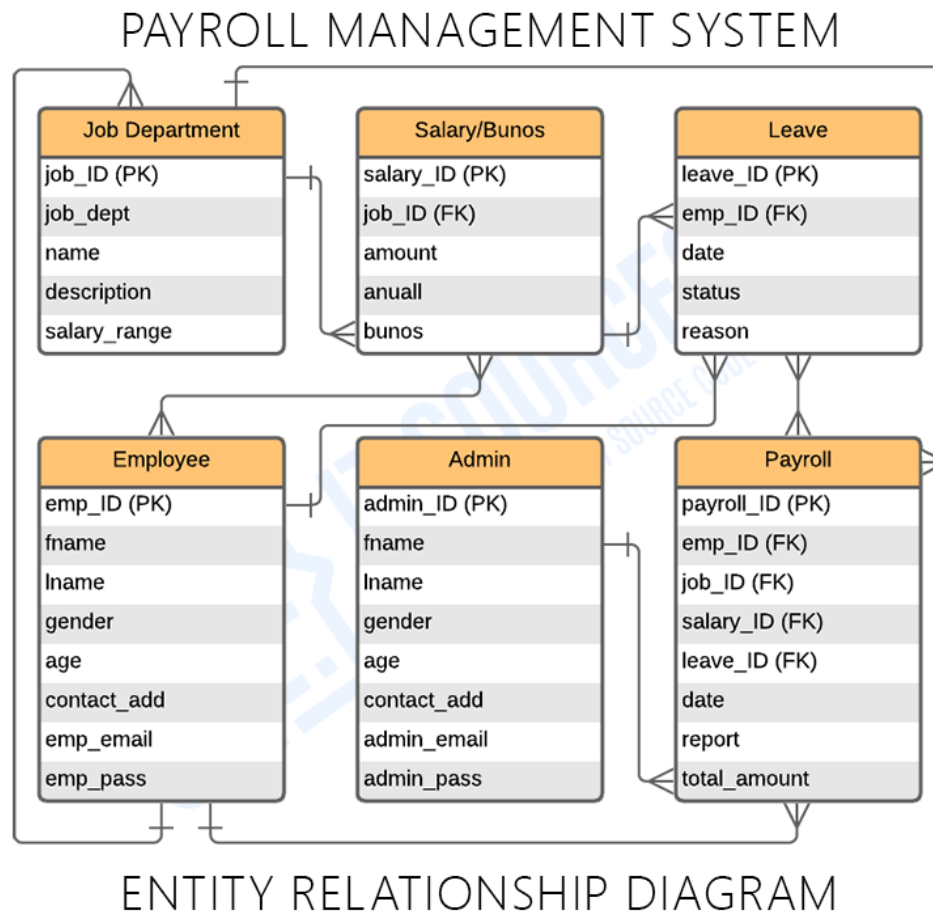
PAYROLL MANAGEMENT SYSTEM

| Job Department |
|---|
| job_ID (PK) |
| job_dept |
| name |
| description |
| salary_range |

| Salary/Bunos |
|---|
| salary_ID (PK) |
| job_ID (FK) |
| amount |
| anuall |
| bunos |

| Leave |
|---|
| leave_ID (PK) |
| emp_ID (FK) |
| date |
| status |
| reason |

| Employee |
|---|
| emp_ID (PK) |
| fname |
| lname |
| gender |
| age |
| contact_add |
| emp_email |
| emp_pass |

| Admin |
|---|
| admin_ID (PK) |
| fname |
| lname |
| gender |
| age |
| contact_add |
| admin_email |
| admin_pass |

| Payroll |
|---|
| payroll_ID (PK) |
| emp_ID (FK) |
| job_ID (FK) |
| salary_ID (FK) |
| leave_ID (FK) |
| date |
| report |
| total_amount |

ENTITY RELATIONSHIP DIAGRAM